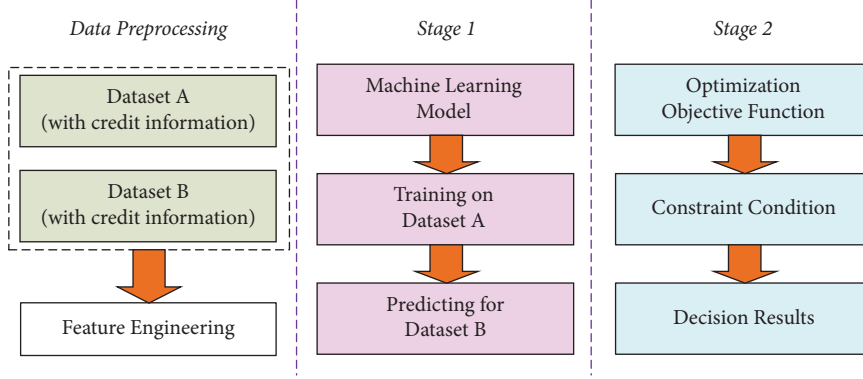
Data Preprocessing

Dataset A
(with credit information)

Dataset B
(with credit information)

Feature Engineering

Stage 1

Machine Learning
Model

Training on
Dataset A

Predicting for
Dataset B

Stage 2

Optimization
Objective Function

Constraint Condition

Decision Results